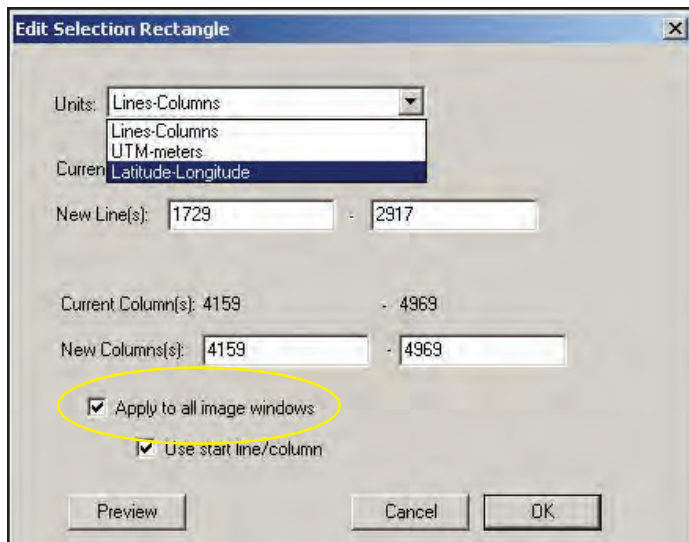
Edit Selection Rectangle

Units: Lines-Columns

Lines-Columns
UTM-meters
Latitude-Longitude

Curren

New Line(s): 1729 - 2917

Current Column(s): 4159 - 4969

New Columns(s): 4159 - 4969

Apply to all image windows

Use start line/column

Preview

Cancel

OK